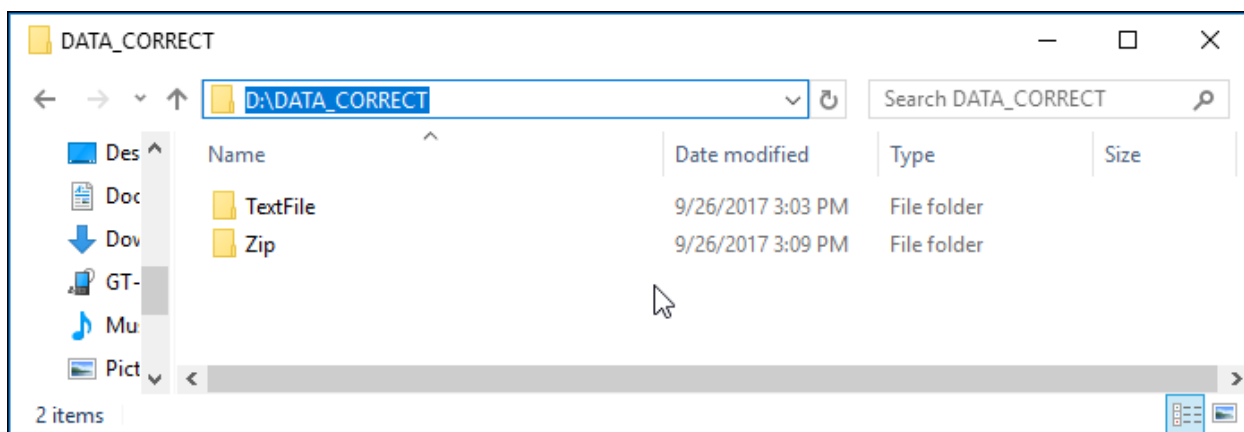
DATA_CORRECT

D:\DATA_CORRECT

Search DATA_CORRECT

Des
Doc
Dov
GT-
Mu
Pict

| Name | Date modified | Type | Size |
|---|---|---|---|
| TextFile | 9/26/2017 3:03 PM | File folder | |
| Zip | 9/26/2017 3:09 PM | File folder | |

2 items